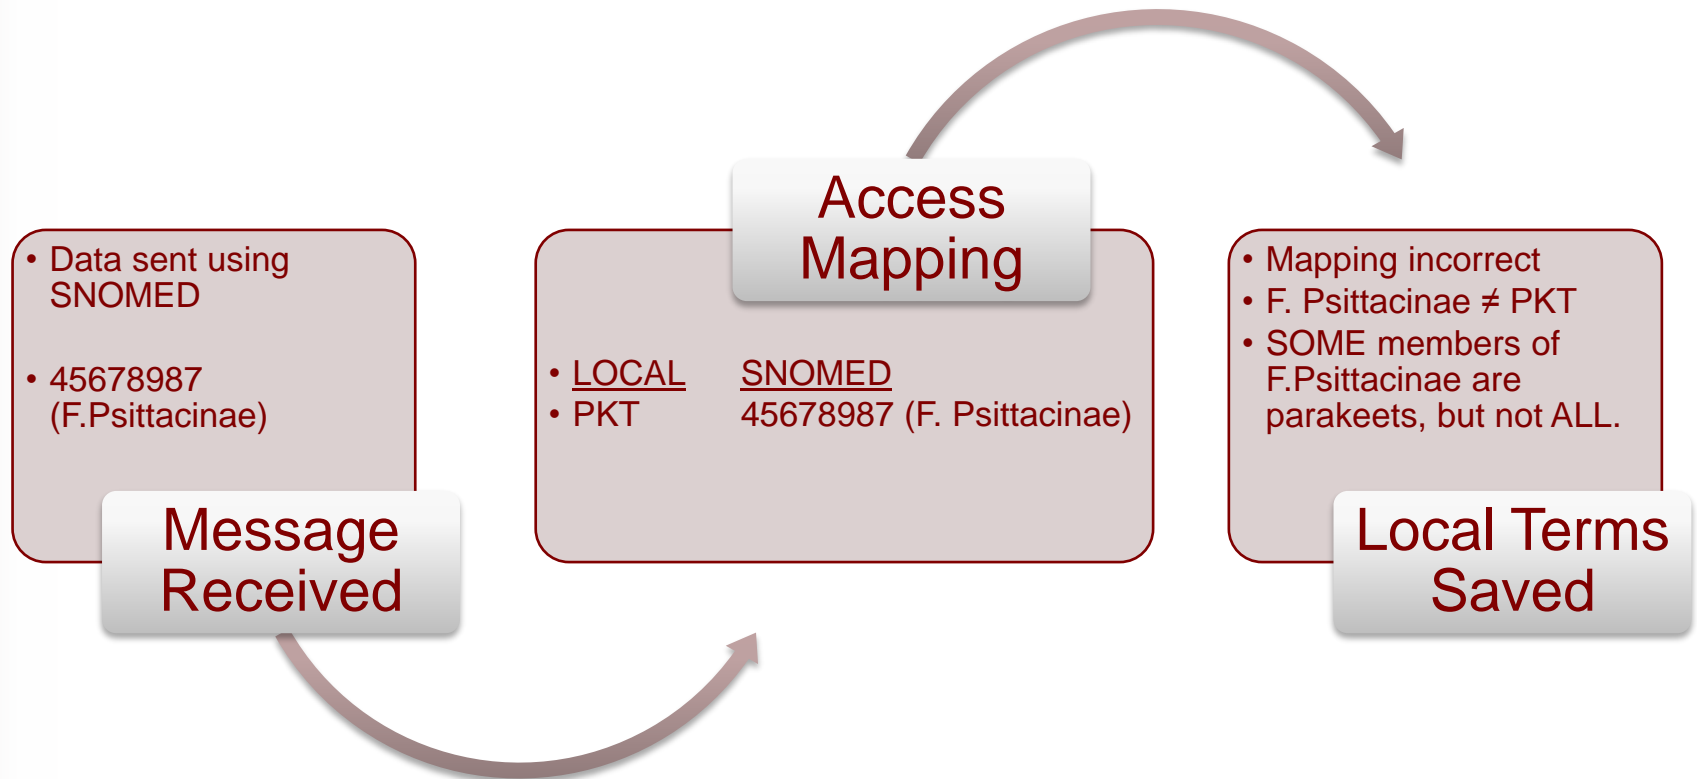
• Data sent using SNOMED

• 45678987 (F.Psittacinae)

Message Received

Access Mapping

• LOCAL SNOMED
• PKT 45678987 (F. Psittacinae)

• Mapping incorrect
• F. Psittacinae ≠ PKT
• SOME members of F.Psittacinae are parakeets, but not ALL.

Local Terms Saved